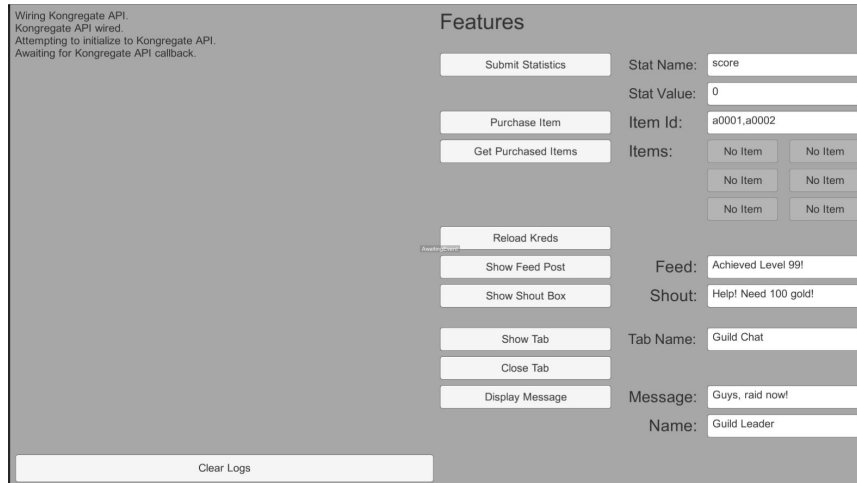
Wiring Kongregate API.
Kongregate API wired.
Attempting to initialize to Kongregate API.
Awaiting for Kongregate API callback.

Features

Submit Statistics
Stat Name: score
Stat Value: 0

Purchase Item
Item Id: a0001,a0002

Get Purchased Items
Items:

| No Item | No Item |
|---|---|
| No Item | No Item |
| No Item | No Item |

Reload Kreds
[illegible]

Show Feed Post
Feed: Achieved Level 99!

Show Shout Box
Shout: Help! Need 100 gold!

Show Tab
Tab Name: Guild Chat

Close Tab

Display Message
Message: Guys, raid now!
Name: Guild Leader

Clear Logs